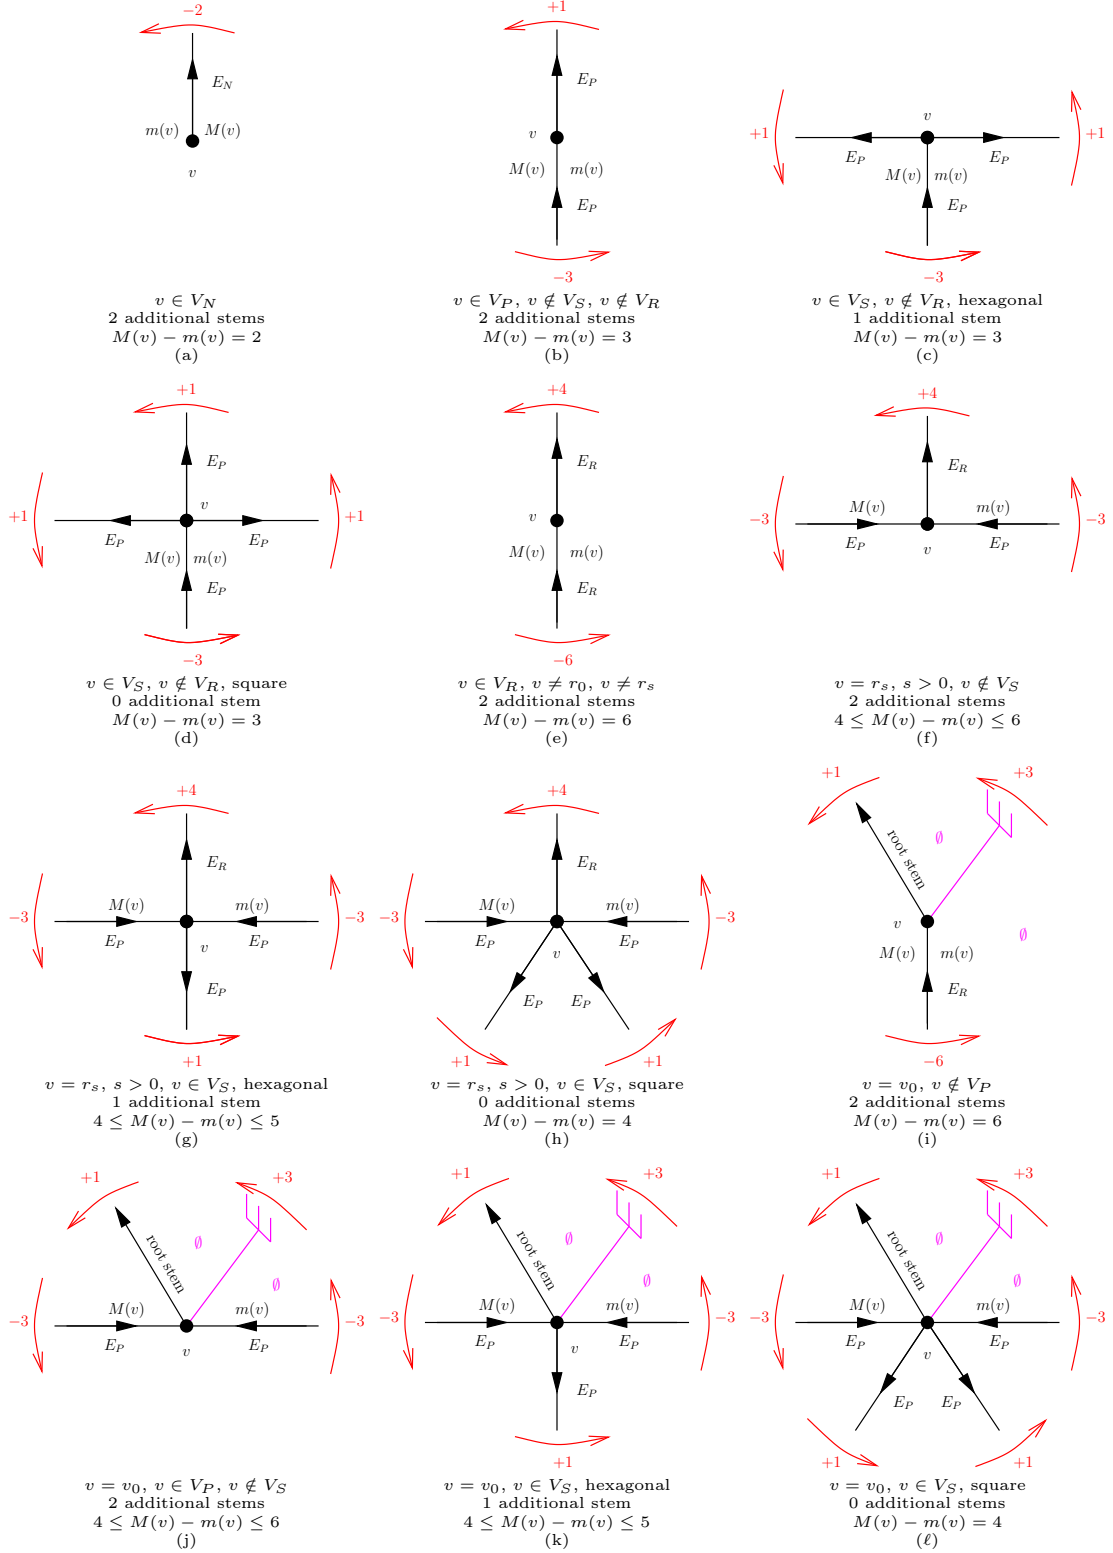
$-2$
$E_N$
$m(v)$ $M(v)$
$v$

$v \in V_N$
2 additional stems
$M(v) - m(v) = 2$
(a)

$+1$
$E_P$
$v$
$M(v)$ $m(v)$
$E_P$
$-3$

$v \in V_P$, $v \notin V_S$, $v \notin V_R$
2 additional stems
$M(v) - m(v) = 3$
(b)

$v$
$+1$ $+1$
$E_P$ $E_P$
$M(v)$ $m(v)$
$E_P$
$-3$

$v \in V_S$, $v \notin V_R$, hexagonal
1 additional stem
$M(v) - m(v) = 3$
(c)

$+1$
$E_P$
$v$
$+1$ $+1$
$E_P$ $E_P$
$M(v)$ $m(v)$
$E_P$
$-3$

$v \in V_S$, $v \notin V_R$, square
0 additional stem
$M(v) - m(v) = 3$
(d)

$+4$
$E_R$
$v$
$M(v)$ $m(v)$
$E_R$
$-6$

$v \in V_R$, $v \neq r_0$, $v \neq r_s$
2 additional stems
$M(v) - m(v) = 6$
(e)

$+4$
$E_R$
$M(v)$ $m(v)$
$-3$ $-3$
$E_P$ $E_P$
$v$

$v = r_s$, $s > 0$, $v \notin V_S$
2 additional stems
$4 \leq M(v) - m(v) \leq 6$
(f)

$+4$
$E_R$
$M(v)$ $m(v)$
$-3$ $-3$
$E_P$ $E_P$
$v$
$E_P$
$+1$

$v = r_s$, $s > 0$, $v \in V_S$, hexagonal
1 additional stem
$4 \leq M(v) - m(v) \leq 5$
(g)

$+4$
$E_R$
$M(v)$ $m(v)$
$-3$ $-3$
$E_P$ $E_P$
$v$
$E_P$ $E_P$
$+1$ $+1$

$v = r_s$, $s > 0$, $v \in V_S$, square
0 additional stems
$M(v) - m(v) = 4$
(h)

$+1$ $+3$
root stem
$\emptyset$
$v$
$\emptyset$
$M(v)$ $m(v)$
$E_R$
$-6$

$v = v_0$, $v \notin V_P$
2 additional stems
$M(v) - m(v) = 6$
(i)

$+1$ $+3$
root stem
$\emptyset$
$\emptyset$
$M(v)$ $m(v)$
$-3$ $-3$
$E_P$ $E_P$
$v$

$v = v_0$, $v \in V_P$, $v \notin V_S$
2 additional stems
$4 \leq M(v) - m(v) \leq 6$
(j)

$+1$ $+3$
root stem
$\emptyset$
$\emptyset$
$M(v)$ $m(v)$
$-3$ $-3$
$E_P$ $E_P$
$v$
$E_P$
$+1$

$v = v_0$, $v \in V_S$, hexagonal
1 additional stem
$4 \leq M(v) - m(v) \leq 5$
(k)

$+1$ $+3$
root stem
$\emptyset$
$\emptyset$
$M(v)$ $m(v)$
$-3$ $-3$
$E_P$ $E_P$
$v$
$E_P$ $E_P$
$+1$ $+1$

$v = v_0$, $v \in V_S$, square
0 additional stems
$M(v) - m(v) = 4$
($\ell$)